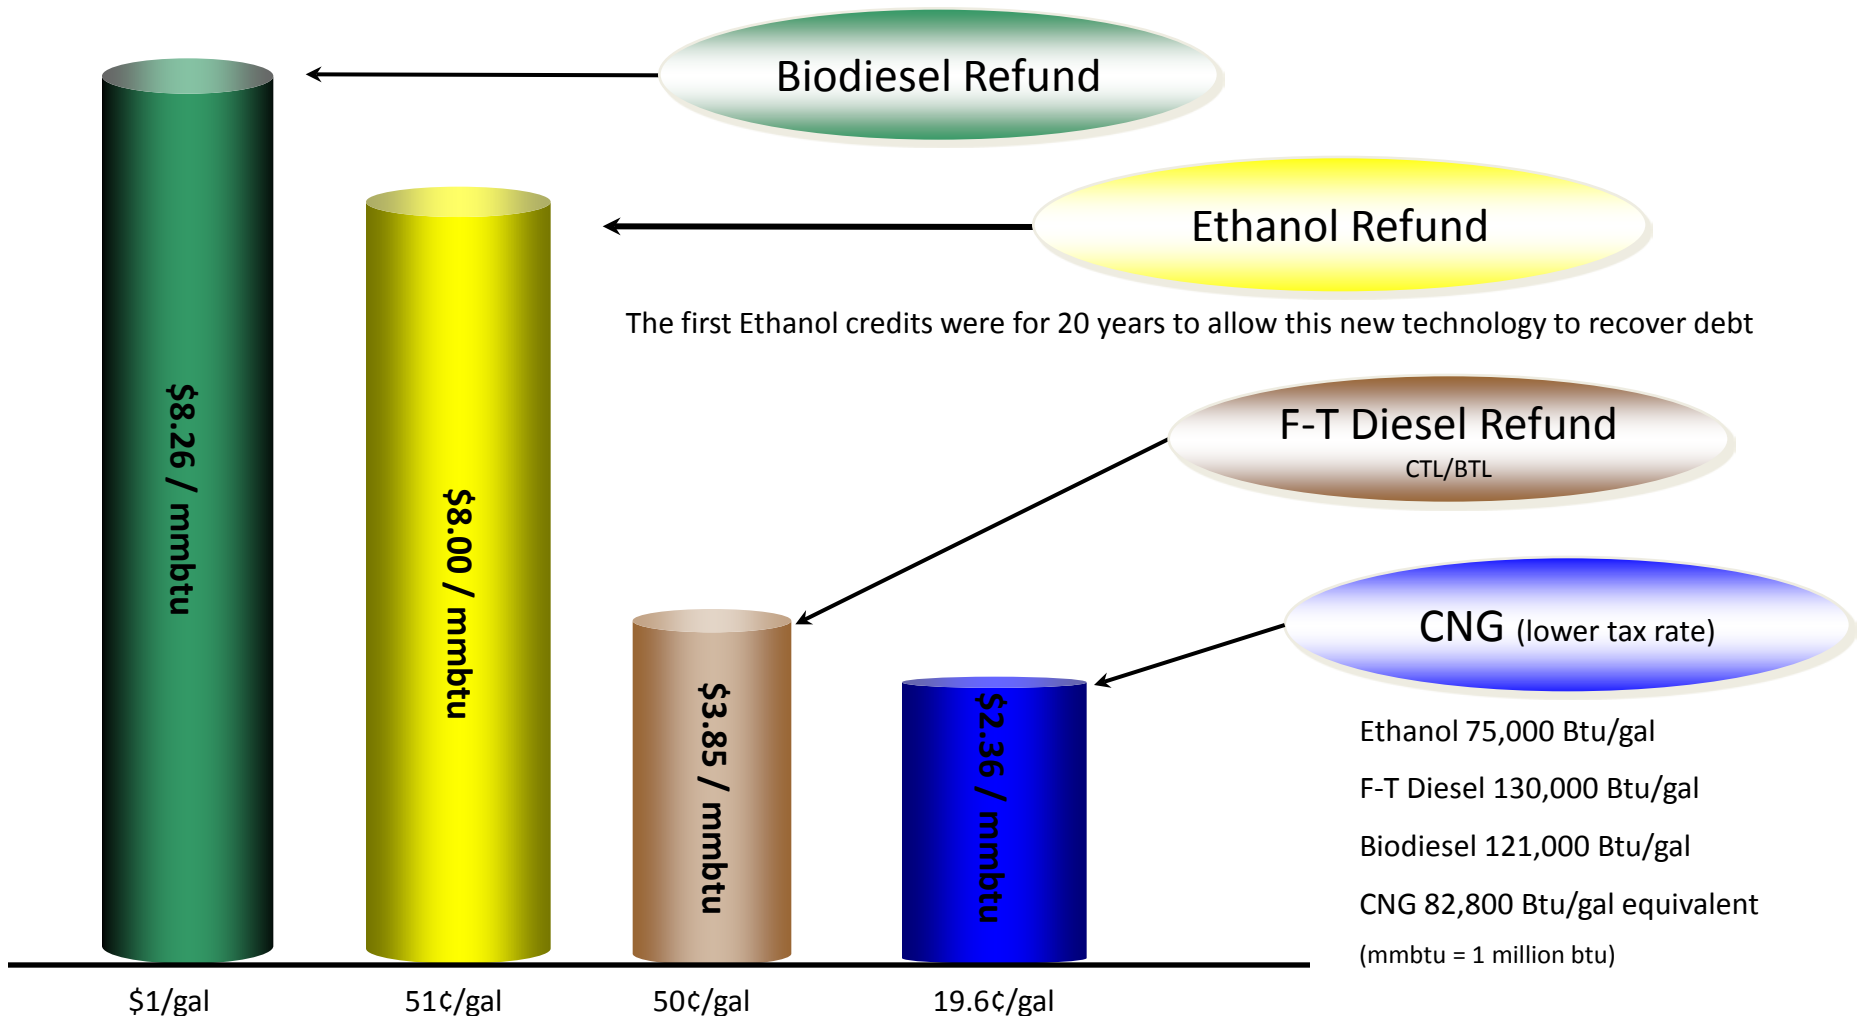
Biodiesel Refund

Ethanol Refund

The first Ethanol credits were for 20 years to allow this new technology to recover debt

F-T Diesel Refund
CTL/BTL

CNG (lower tax rate)

$8.26 / mmbtu

$8.00 / mmbtu

$3.85 / mmbtu

$2.36 / mmbtu

Ethanol 75,000 Btu/gal

F-T Diesel 130,000 Btu/gal

Biodiesel 121,000 Btu/gal

CNG 82,800 Btu/gal equivalent

(mmbtu = 1 million btu)

$1/gal

51¢/gal

50¢/gal

19.6¢/gal